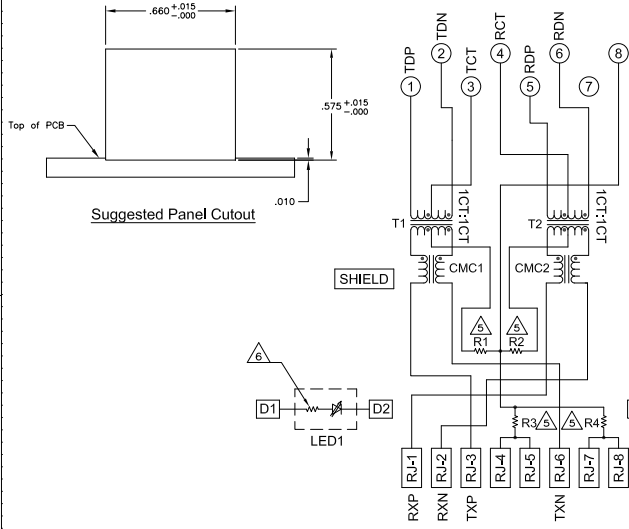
$.660^{+.015}_{-.000}$

$.575^{+.015}_{-.000}$

Top of PCB

.010

Suggested Panel Cutout

TDP
1
TDN
2
TCT
3
RCT
4
RDP
5
RDN
6
7
8

T1
1CT:1CT
T2
1CT:1CT

SHIELD

CMC1
CMC2

5
R1
5
R2

6

D1
D2
LED1

R3
5
5
R4

RJ-1
RJ-2
RJ-3
RJ-4
RJ-5
RJ-6
RJ-7
RJ-8

RXP
RXN
TXP
TXN